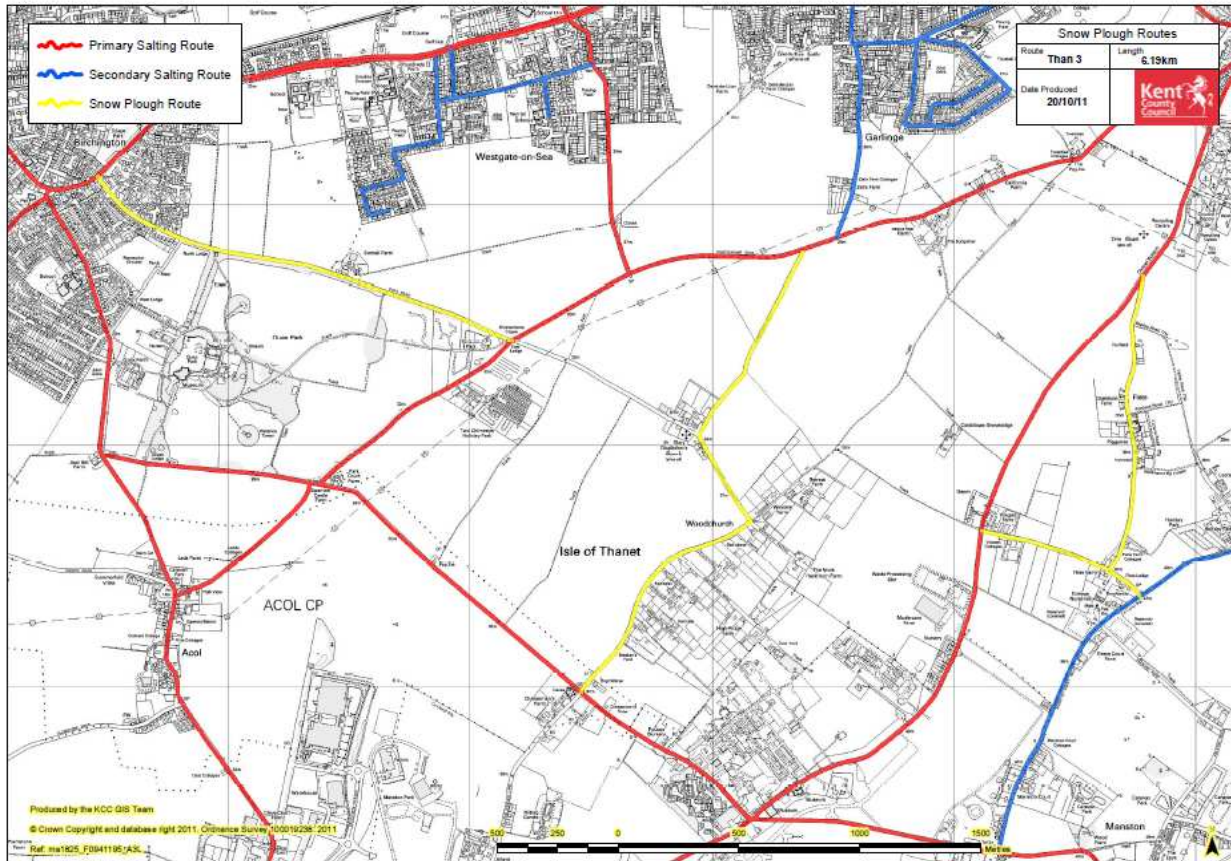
Primary Salting Route
Secondary Salting Route
Snow Plough Route

Snow Plough Routes
Route
Than 3
Length
6.19km
Date Produced
20/10/11
Kent County Council

Birchington
Westgate-on-Sea
Garlinge
Quex Park
Woodchurch
Isle of Thanet
ACOL CP
Acol
Manston

Produced by the KCC GIS Team
© Crown Copyright and database right 2011. Ordnance Survey 100019238. 2011
Ref: ms1825_F09411195_A3L

500 250 0 500 1000 1500
Metres